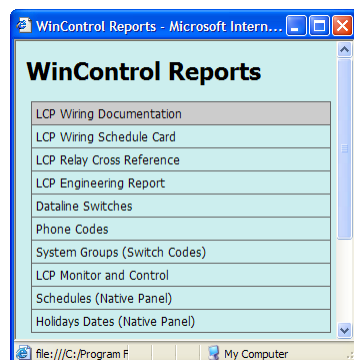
WinControl Reports - Microsoft Intern

WinControl Reports

| LCP Wiring Documentation |
|---|
| LCP Wiring Schedule Card |
| LCP Relay Cross Reference |
| LCP Engineering Report |
| Dataline Switches |
| Phone Codes |
| System Groups (Switch Codes) |
| LCP Monitor and Control |
| Schedules (Native Panel) |
| Holidays Dates (Native Panel) |

file:///C:/Program F

My Computer